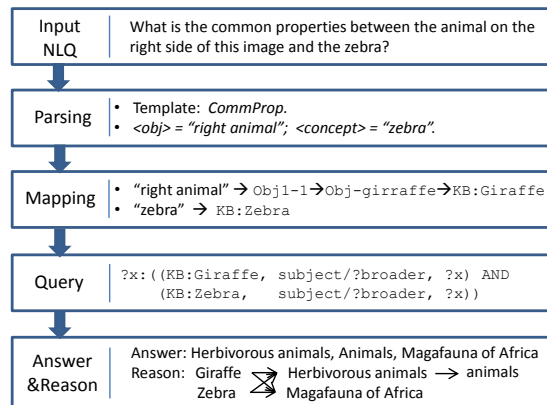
Input NLQ

What is the common properties between the animal on the right side of this image and the zebra?

Parsing

• Template: *CommProp*.
• *<obj> = "right animal"; <concept> = "zebra".*

Mapping

• "right animal" → Obj1-1→Obj-girraffe→KB:Giraffe
• "zebra" → KB:Zebra

Query

?x:((KB:Giraffe, subject/?broader, ?x) AND (KB:Zebra, subject/?broader, ?x))

Answer &Reason

Answer: Herbivorous animals, Animals, Magafauna of Africa
Reason: Giraffe Zebra Herbivorous animals → animals Magafauna of Africa